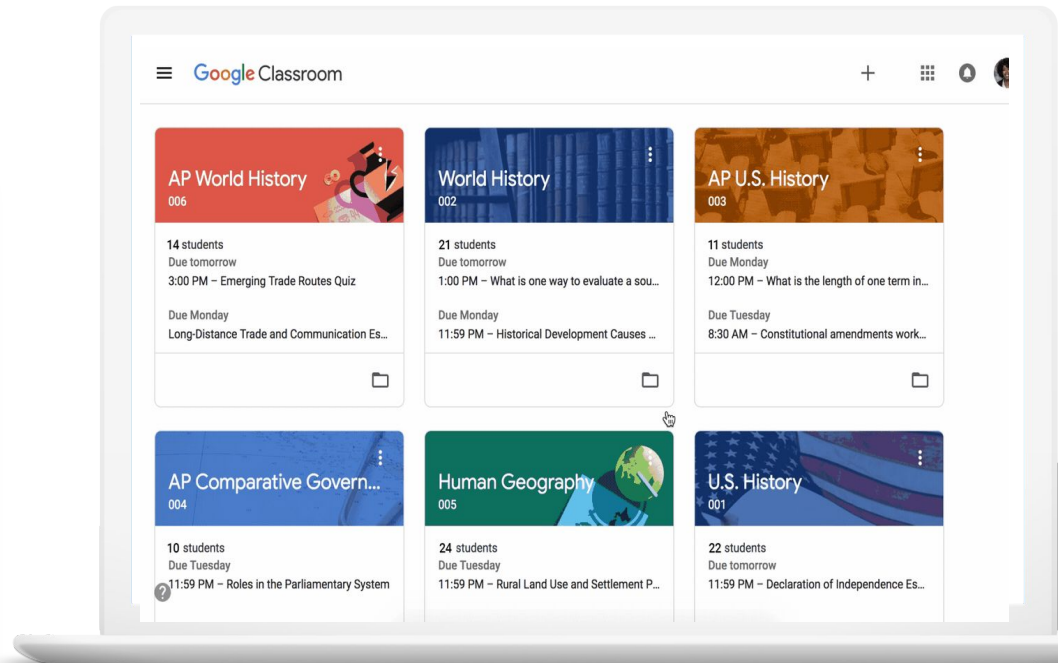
Google Classroom

AP World History
006

14 students
Due tomorrow
3:00 PM – Emerging Trade Routes Quiz

Due Monday
Long-Distance Trade and Communication Es...

World History
002

21 students
Due tomorrow
1:00 PM – What is one way to evaluate a sou...

Due Monday
11:59 PM – Historical Development Causes ...

AP U.S. History
003

11 students
Due Monday
12:00 PM – What is the length of one term in...

Due Tuesday
8:30 AM – Constitutional amendments work...

AP Comparative Govern...
004

10 students
Due Tuesday
11:59 PM – Roles in the Parliamentary System

Human Geography
005

24 students
Due Tuesday
11:59 PM – Rural Land Use and Settlement P...

U.S. History
001

22 students
Due tomorrow
11:59 PM – Declaration of Independence Es...